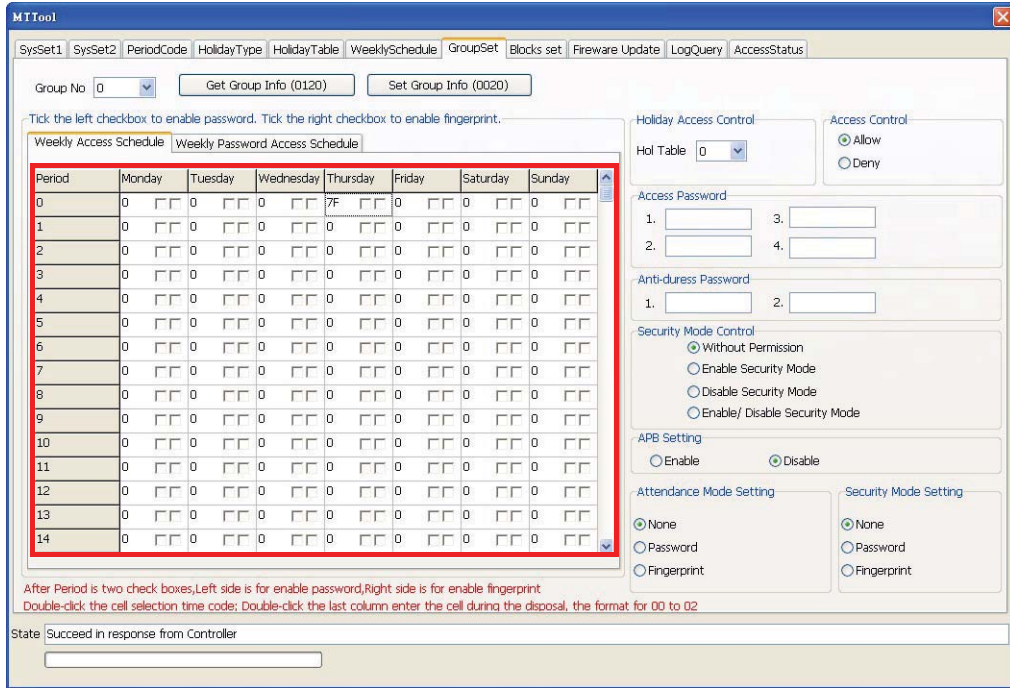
MTTool

SysSet1 | SysSet2 | PeriodCode | HolidayType | HolidayTable | WeeklySchedule | GroupSet | Blocks set | Fireware Update | LogQuery | AccessStatus

Group No 0 Get Group Info (0120) Set Group Info (0020)

Tick the left checkbox to enable password. Tick the right checkbox to enable fingerprint.

Weekly Access Schedule | Weekly Password Access Schedule

| Period | Monday | Tuesday | Wednesday | Thursday | Friday | Saturday | Sunday |
|---|---|---|---|---|---|---|---|
| 0 | 0 | 0 | 0 | 7F | 0 | 0 | 0 |
| 1 | 0 | 0 | 0 | 0 | 0 | 0 | 0 |
| 2 | 0 | 0 | 0 | 0 | 0 | 0 | 0 |
| 3 | 0 | 0 | 0 | 0 | 0 | 0 | 0 |
| 4 | 0 | 0 | 0 | 0 | 0 | 0 | 0 |
| 5 | 0 | 0 | 0 | 0 | 0 | 0 | 0 |
| 6 | 0 | 0 | 0 | 0 | 0 | 0 | 0 |
| 7 | 0 | 0 | 0 | 0 | 0 | 0 | 0 |
| 8 | 0 | 0 | 0 | 0 | 0 | 0 | 0 |
| 9 | 0 | 0 | 0 | 0 | 0 | 0 | 0 |
| 10 | 0 | 0 | 0 | 0 | 0 | 0 | 0 |
| 11 | 0 | 0 | 0 | 0 | 0 | 0 | 0 |
| 12 | 0 | 0 | 0 | 0 | 0 | 0 | 0 |
| 13 | 0 | 0 | 0 | 0 | 0 | 0 | 0 |
| 14 | 0 | 0 | 0 | 0 | 0 | 0 | 0 |

Holiday Access Control
Hol Table 0

Access Control
Allow
Deny

Access Password
1. 3.
2. 4.

Anti-duress Password
1. 2.

Security Mode Control
Without Permission
Enable Security Mode
Disable Security Mode
Enable/ Disable Security Mode

APB Setting
Enable Disable

Attendance Mode Setting
None
Password
Fingerprint

Security Mode Setting
None
Password
Fingerprint

After Period is two check boxes,Left side is for enable password,Right side is for enable fingerprint
Double-click the cell selection time code; Double-click the last column enter the cell during the disposal, the format for 00 to 02

State Succeed in response from Controller